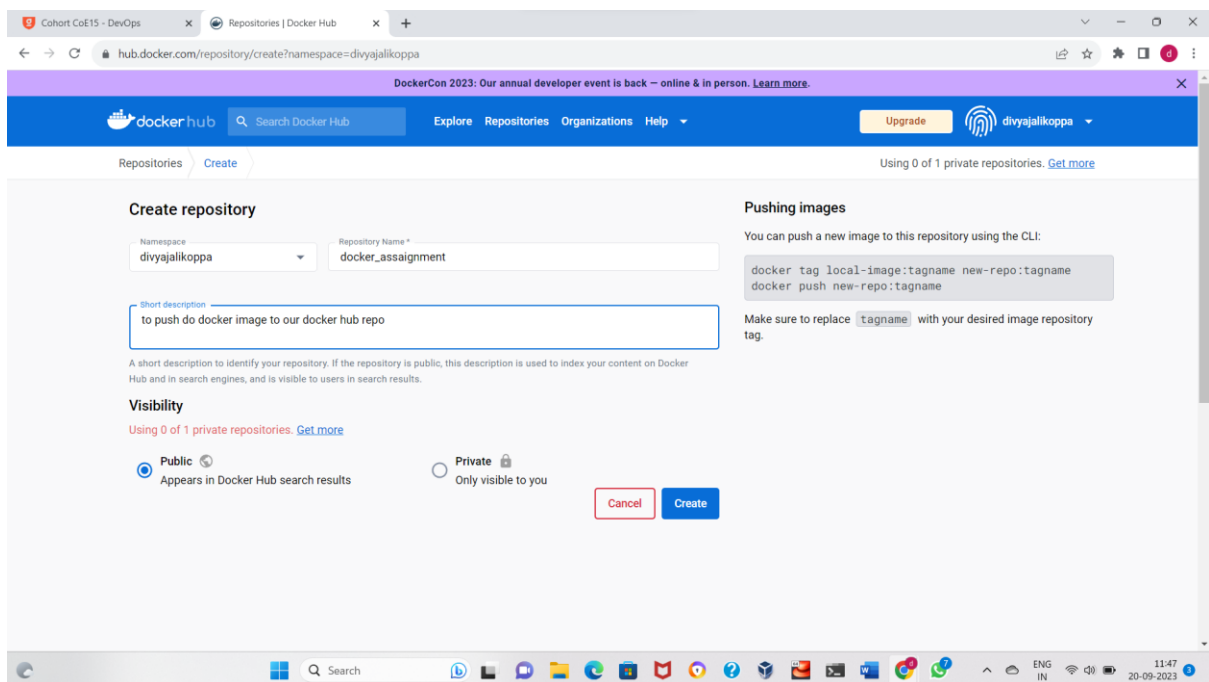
Cohort CoE15 - DevOps
Repositories | Docker Hub
hub.docker.com/repository/create?namespace=divyajalikoppa

DockerCon 2023: Our annual developer event is back — online & in person. Learn more.

docker hub
Search Docker Hub
Explore Repositories Organizations Help
Upgrade
divyajalikoppa

Repositories Create
Using 0 of 1 private repositories. Get more

Create repository

Namespace
divyajalikoppa

Repository Name *
docker_assaignment

Short description
to push do docker image to our docker hub repo

A short description to identify your repository. If the repository is public, this description is used to index your content on Docker Hub and in search engines, and is visible to users in search results.

Visibility

Using 0 of 1 private repositories. Get more

Public
Appears in Docker Hub search results

Private
Only visible to you

Cancel
Create

Pushing images

You can push a new image to this repository using the CLI:

docker tag local-image:tagname new-repo:tagname
docker push new-repo:tagname

Make sure to replace tagname with your desired image repository tag.

Search
ENG IN
11:47
20-09-2023